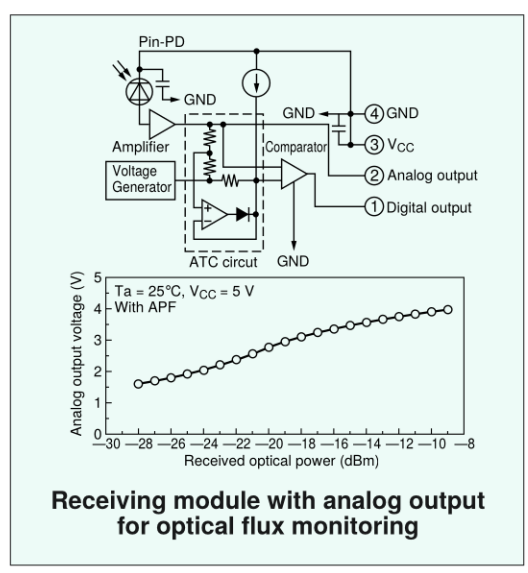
Pin-PD

GND

GND

4 GND

3 $V_{CC}$

Amplifier

Comparator

2 Analog output

Voltage Generator

+

−

1 Digital output

ATC circuit

GND

Ta = 25°C, $V_{CC}$ = 5 V
With APF

Analog output voltage (V)

5
4
3
2
1
0

−30 −28 −26 −24 −22 −20 −18 −16 −14 −12 −10 −8

Received optical power (dBm)

Receiving module with analog output for optical flux monitoring